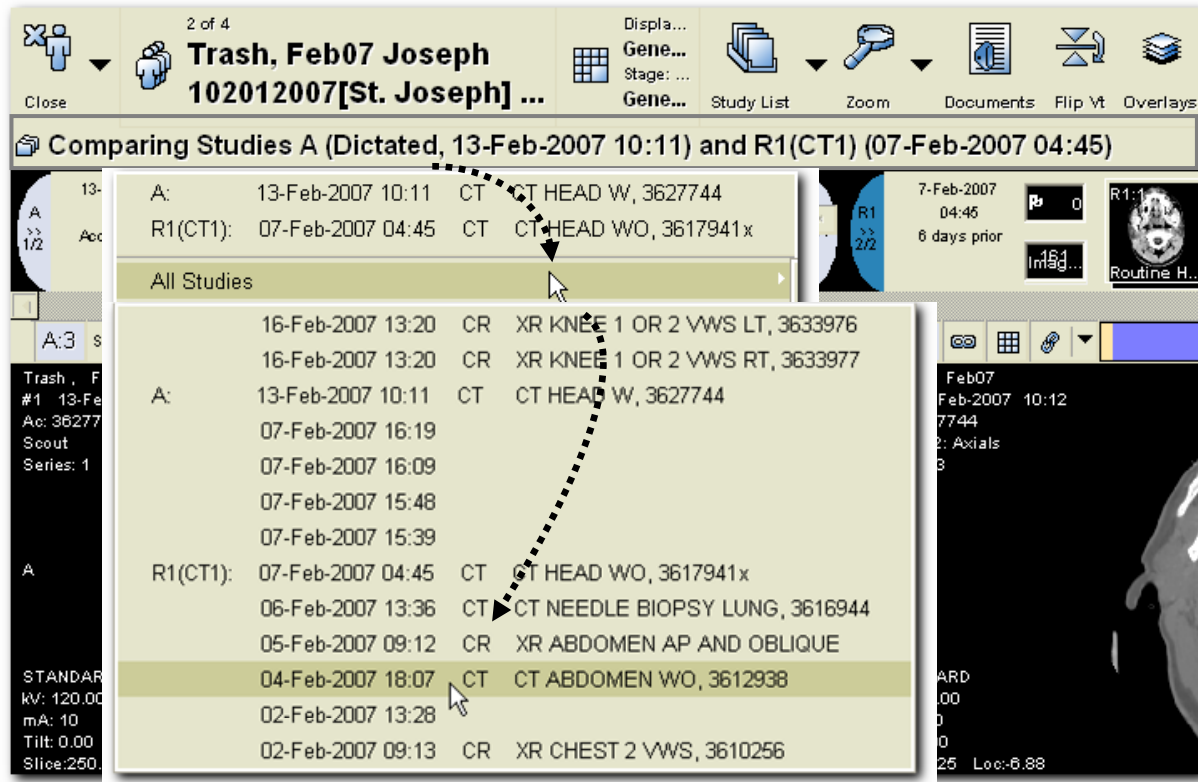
Close

2 of 4
Trash, Feb07 Joseph
102012007[St. Joseph] ...

Displa...
Gene...
Stage: ...
Gene...

Study List
Zoom
Documents
Flip Vt
Overlays

Comparing Studies A (Dictated, 13-Feb-2007 10:11) and R1(CT1) (07-Feb-2007 04:45)

A >> 1/2
13-
Ac

| | | | |
|---|---|---|---|
| A: | 13-Feb-2007 10:11 | CT | CT HEAD W, 3627744 |
| R1(CT1): | 07-Feb-2007 04:45 | CT | CT HEAD WO, 3617941x |

All Studies

R1 >> 2/2
7-Feb-2007
04:45
6 days prior
0
161
Imag...
R1:1
Routine H...

A:3 s

| | | | |
|---|---|---|---|
| | 16-Feb-2007 13:20 | CR | XR KNEE 1 OR 2 VWS LT, 3633976 |
| | 16-Feb-2007 13:20 | CR | XR KNEE 1 OR 2 VWS RT, 3633977 |
| A: | 13-Feb-2007 10:11 | CT | CT HEAD W, 3627744 |
| | 07-Feb-2007 16:19 | | |
| | 07-Feb-2007 16:09 | | |
| | 07-Feb-2007 15:48 | | |
| | 07-Feb-2007 15:39 | | |
| R1(CT1): | 07-Feb-2007 04:45 | CT | CT HEAD WO, 3617941x |
| | 06-Feb-2007 13:36 | CT | CT NEEDLE BIOPSY LUNG, 3616944 |
| | 05-Feb-2007 09:12 | CR | XR ABDOMEN AP AND OBLIQUE |
| | 04-Feb-2007 18:07 | CT | CT ABDOMEN WO, 3612938 |
| | 02-Feb-2007 13:28 | | |
| | 02-Feb-2007 09:13 | CR | XR CHEST 2 VWS, 3610256 |

Trash , F
#1 13-Fe
Ac: 36277
Scout
Series: 1

A

STANDAR
kV: 120.00
mA: 10
Tilt: 0.00
Slice:250.

Feb07
Feb-2007 10:12
7744
2: Axials
3

ARD
.00
0
0
25 Loc:-6.88